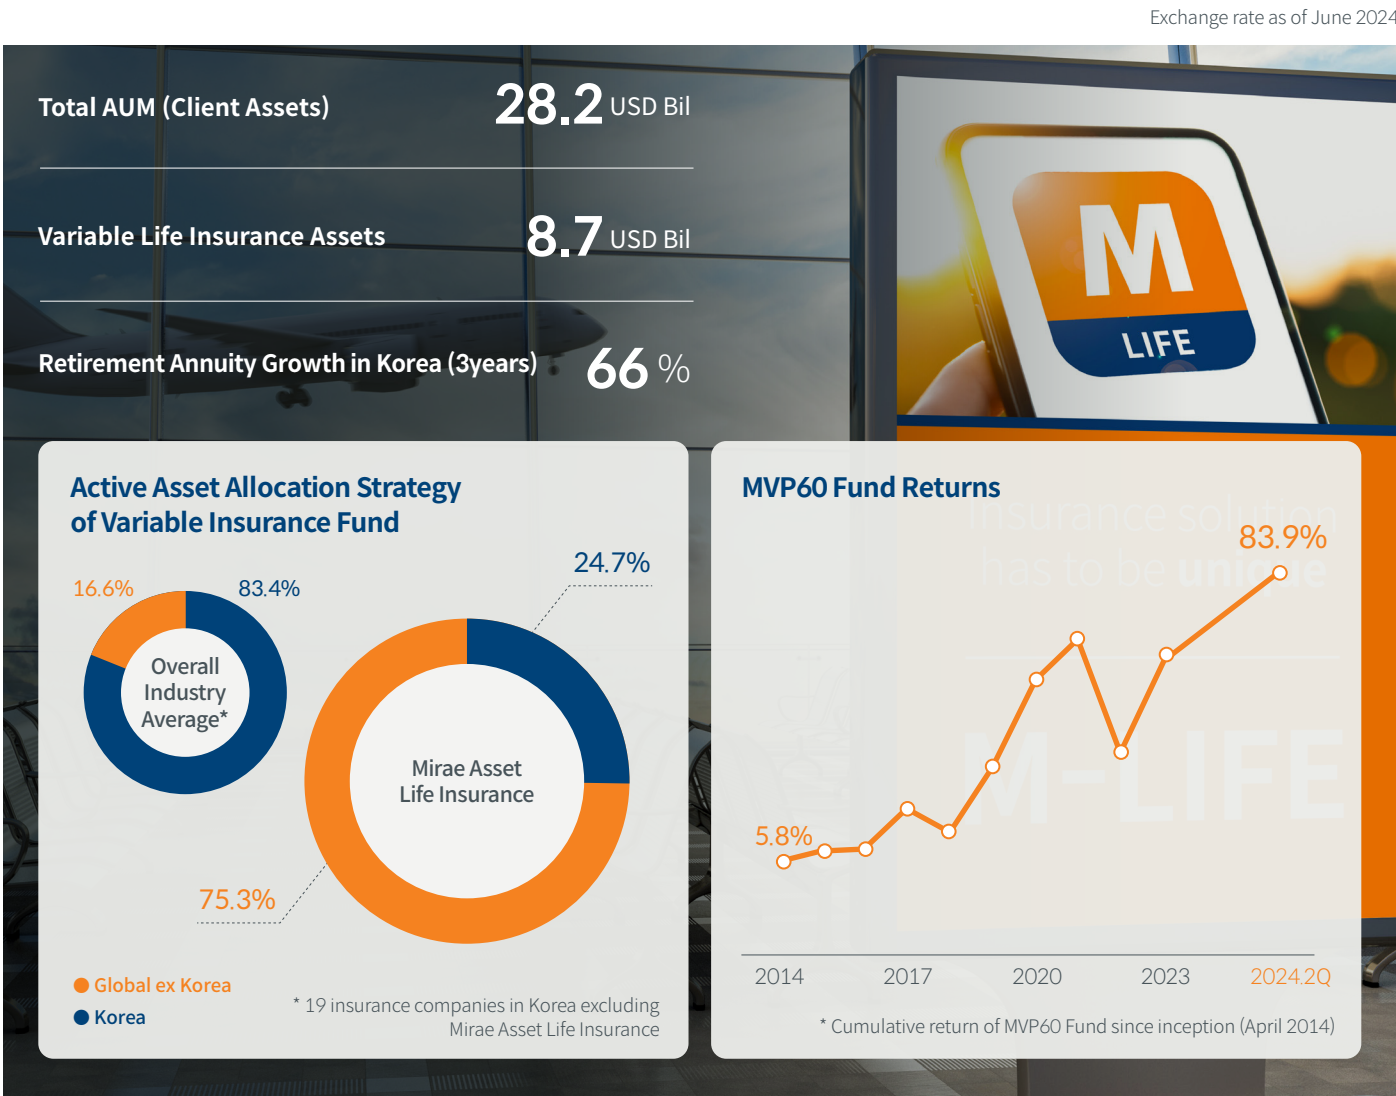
Exchange rate as of June 2024

Total AUM (Client Assets) 28.2 USD Bil

Variable Life Insurance Assets 8.7 USD Bil

Retirement Annuity Growth in Korea (3years) 66 %

M
LIFE

Active Asset Allocation Strategy of Variable Insurance Fund

16.6%
83.4%
Overall Industry Average*

24.7%
Mirae Asset Life Insurance
75.3%

Global ex Korea
Korea

* 19 insurance companies in Korea excluding Mirae Asset Life Insurance

MVP60 Fund Returns

Insurance solution has to be unique

M-LIFE

83.9%
5.8%

2014 2017 2020 2023 2024.2Q

* Cumulative return of MVP60 Fund since inception (April 2014)